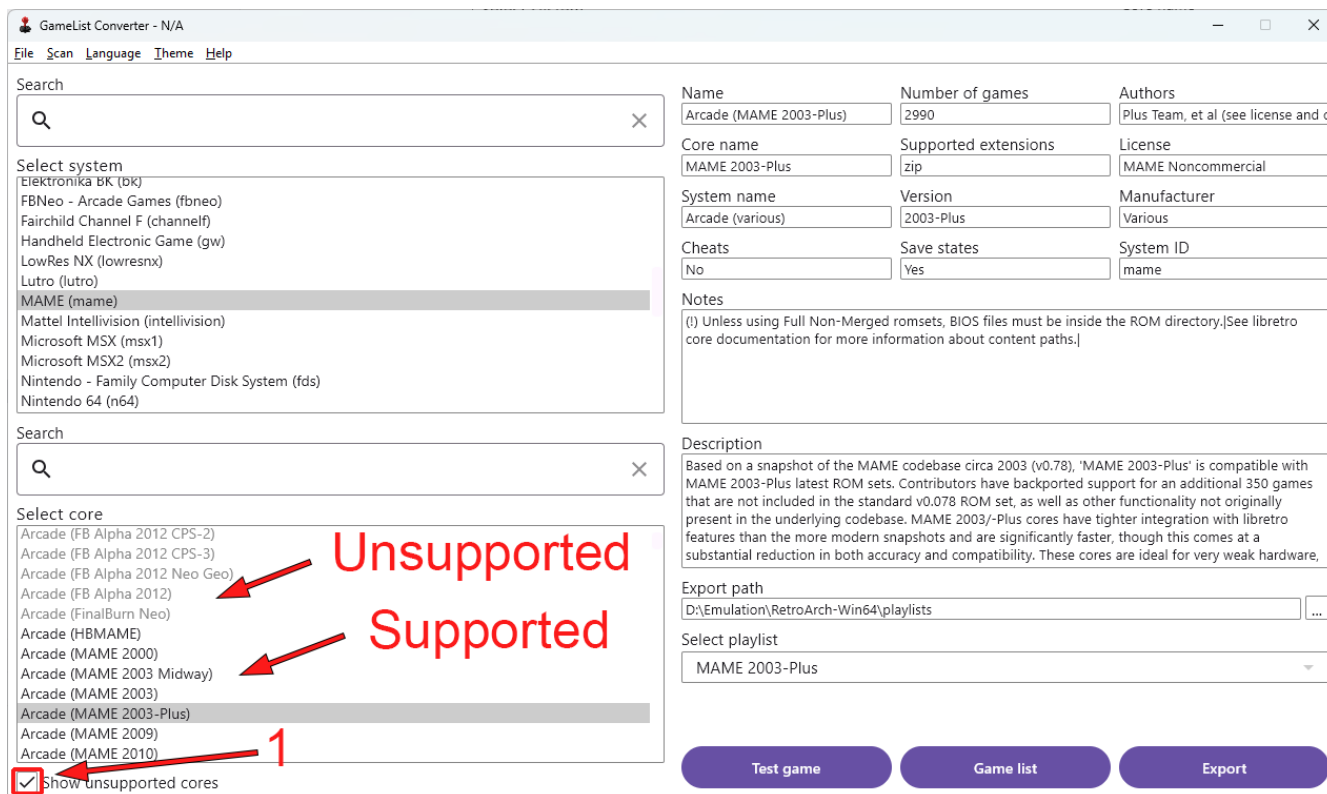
GameList Converter - N/A

File Scan Language Theme Help

Search

Select system

Elektronika BK (bk)
FBNeo - Arcade Games (fbneo)
Fairchild Channel F (channelf)
Handheld Electronic Game (gw)
LowRes NX (lowresnx)
Lutro (lutro)
MAME (mame)
Mattel Intellivision (intellivision)
Microsoft MSX (msx1)
Microsoft MSX2 (msx2)
Nintendo - Family Computer Disk System (fds)
Nintendo 64 (n64)

Search

Select core

Arcade (FB Alpha 2012 CPS-2)
Arcade (FB Alpha 2012 CPS-3)
Arcade (FB Alpha 2012 Neo Geo)
Arcade (FB Alpha 2012)
Arcade (FinalBurn Neo)
Arcade (HBMAME)
Arcade (MAME 2000)
Arcade (MAME 2003 Midway)
Arcade (MAME 2003)
Arcade (MAME 2003-Plus)
Arcade (MAME 2009)
Arcade (MAME 2010)

Unsupported

Supported

1

Show unsupported cores

Name
Arcade (MAME 2003-Plus)
Number of games
2990
Authors
Plus Team, et al (see license and c

Core name
MAME 2003-Plus
Supported extensions
zip
License
MAME Noncommercial

System name
Arcade (various)
Version
2003-Plus
Manufacturer
Various

Cheats
No
Save states
Yes
System ID
mame

Notes
(!) Unless using Full Non-Merged romsets, BIOS files must be inside the ROM directory.|See libretro core documentation for more information about content paths.|

Description
Based on a snapshot of the MAME codebase circa 2003 (v0.78), 'MAME 2003-Plus' is compatible with MAME 2003-Plus latest ROM sets. Contributors have backported support for an additional 350 games that are not included in the standard v0.078 ROM set, as well as other functionality not originally present in the underlying codebase. MAME 2003/-Plus cores have tighter integration with libretro features than the more modern snapshots and are significantly faster, though this comes at a substantial reduction in both accuracy and compatibility. These cores are ideal for very weak hardware,

Export path
D:\Emulation\RetroArch-Win64\playlists

Select playlist
MAME 2003-Plus

Test game
Game list
Export